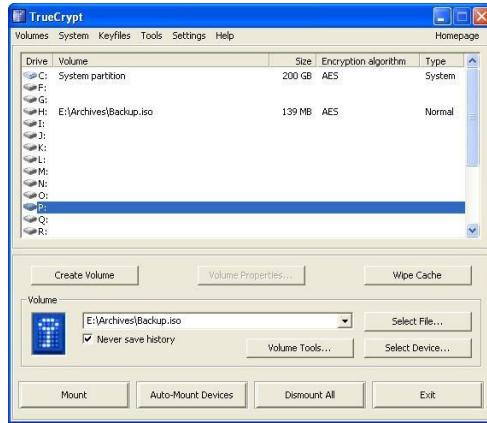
TrueCrypt

Volumes System Keyfiles Tools Settings Help Homepage

| Drive | Volume | Size | Encryption algorithm | Type |
|---|---|---|---|---|
| C: | System partition | 200 GB | AES | System |
| F: | | | | |
| G: | | | | |
| H: | E:\Archives\Backup.iso | 139 MB | AES | Normal |
| I: | | | | |
| J: | | | | |
| K: | | | | |
| L: | | | | |
| M: | | | | |
| N: | | | | |
| O: | | | | |
| P: | | | | |
| Q: | | | | |
| R: | | | | |

Create Volume Volume Properties... Wipe Cache

Volume

E:\Archives\Backup.iso Select File...

Never save history Volume Tools... Select Device...

Mount Auto-Mount Devices Dismount All Exit